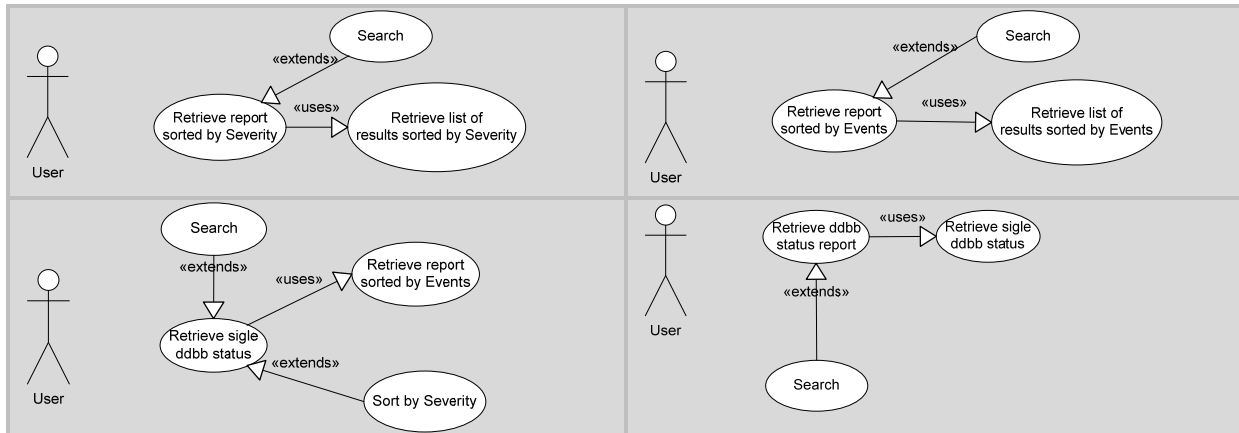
Search
«extends»
Retrieve report sorted by Severity
«uses»
Retrieve list of results sorted by Severity
User

«extends»
Search
User
Retrieve report sorted by Events
«uses»
Retrieve list of results sorted by Events

Search
«extends»
«uses»
Retrieve report sorted by Events
Retrieve sigle ddbb status
«extends»
User
Sort by Severity

User
Retrieve ddbb status report
«uses»
Retrieve sigle ddbb status
«extends»
Search